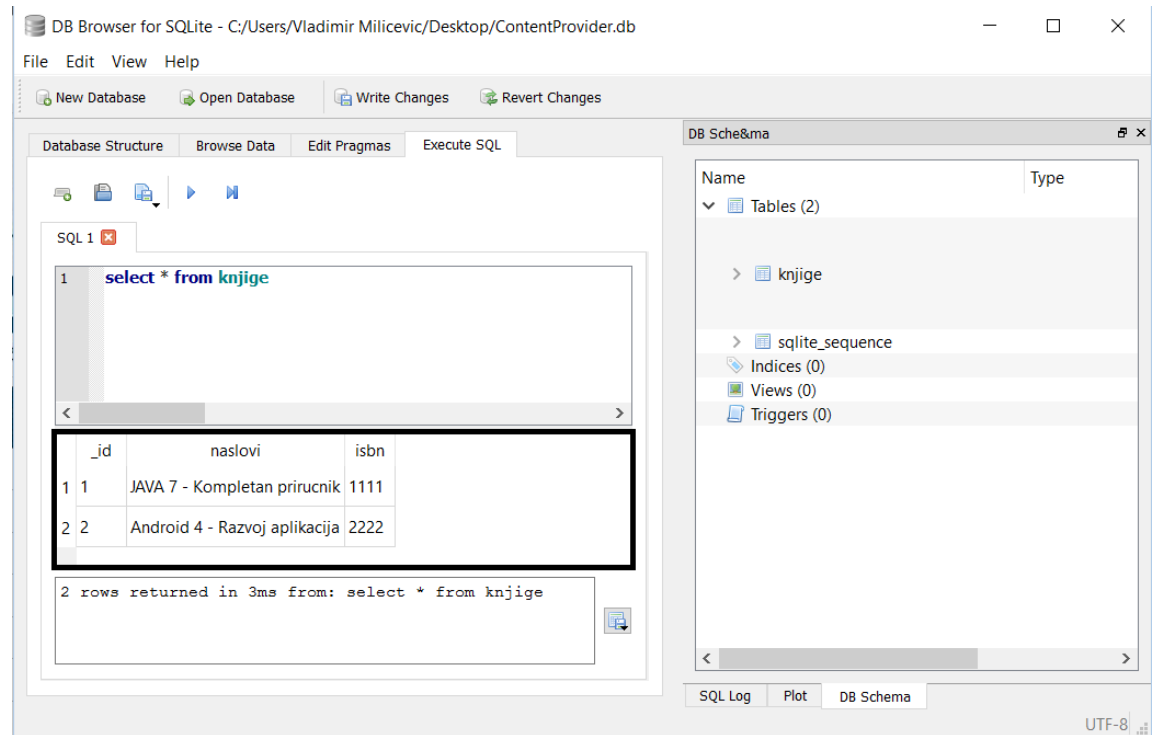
DB Browser for SQLite - C:/Users/Vladimir Milicevic/Desktop/ContentProvider.db

File Edit View Help

New Database Open Database Write Changes Revert Changes

Database Structure Browse Data Edit Pragmas Execute SQL

SQL 1

1 select * from knjige

| | _id | naslovi | isbn |
|---|---|---|---|
| 1 | 1 | JAVA 7 - Kompletan prirucnik | 1111 |
| 2 | 2 | Android 4 - Razvoj aplikacija | 2222 |

2 rows returned in 3ms from: select * from knjige

DB Sche&ma

Name Type

Tables (2)

knjige

sqlite_sequence

Indices (0)

Views (0)

Triggers (0)

SQL Log Plot DB Schema

UTF-8